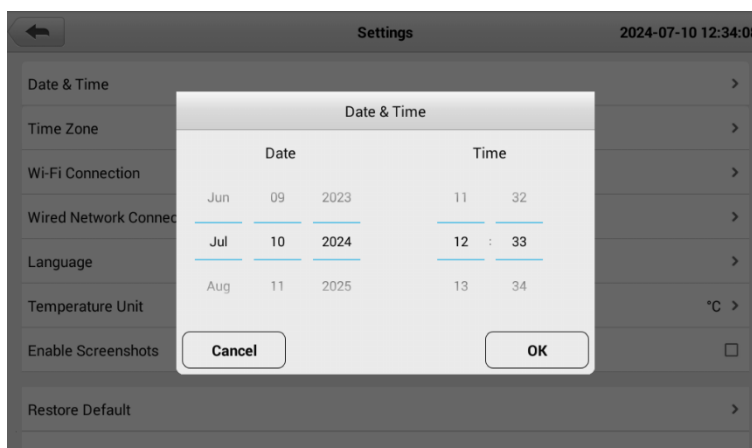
Settings

2024-07-10 12:34:0

Date & Time

Time Zone

Wi-Fi Connection

Wired Network Connec

Language

Temperature Unit

°C >

Enable Screenshots

Restore Default

Date & Time

Date

Time

| Jun | 09 | 2023 | 11 | 32 |
|---|---|---|---|---|
| Jul | 10 | 2024 | 12 : | 33 |
| Aug | 11 | 2025 | 13 | 34 |

Cancel

OK